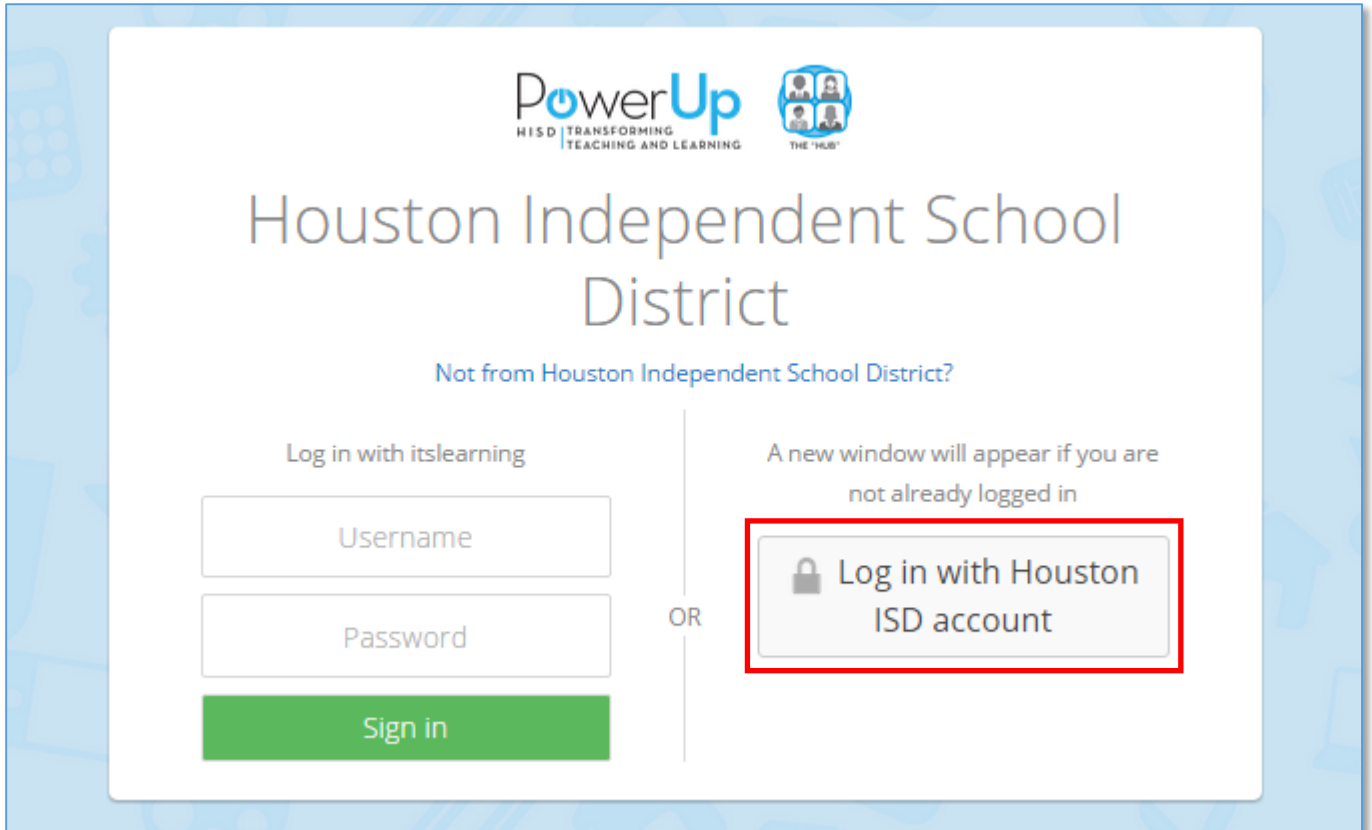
PowerUp
HISD | TRANSFORMING TEACHING AND LEARNING

THE "HUB"

Houston Independent School District

Not from Houston Independent School District?

Log in with itslearning

Username

Password

Sign in

OR

A new window will appear if you are not already logged in

Log in with Houston ISD account